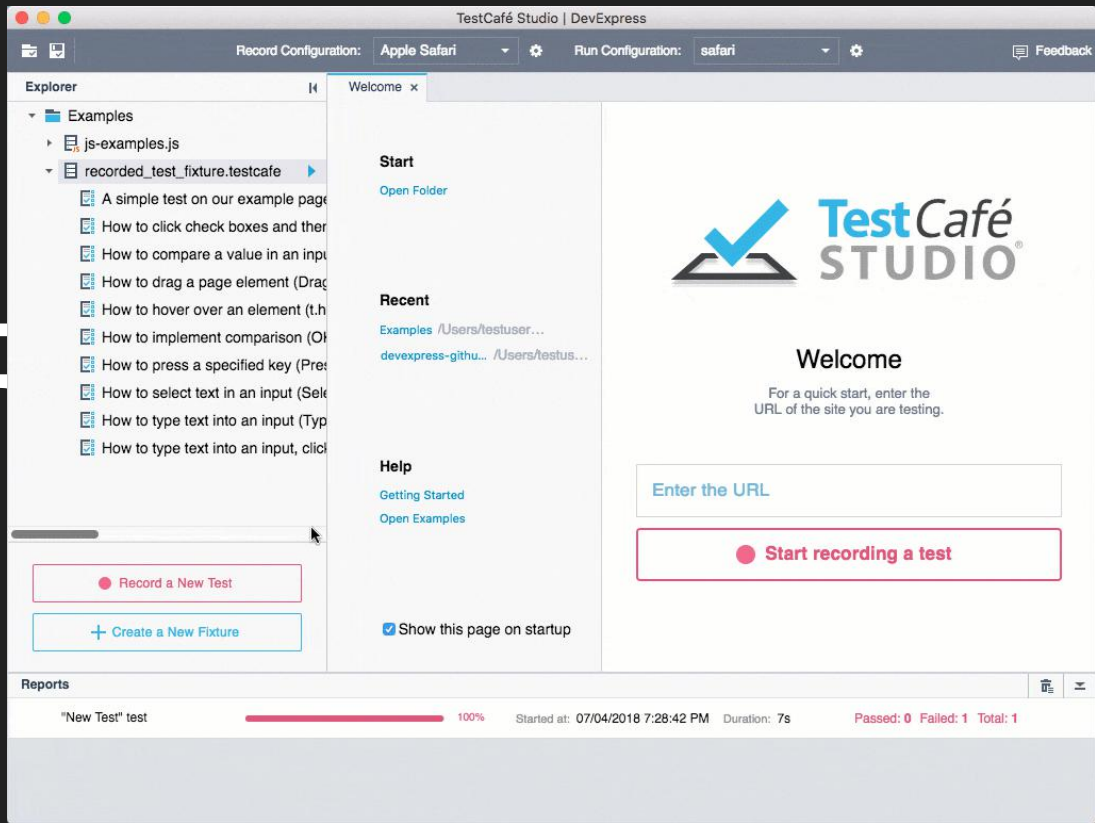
TestCafé Studio | DevExpress

Record Configuration: Apple Safari

Run Configuration: safari

Feedback

Explorer

Examples

js-examples.js

recorded_test_fixture.testcafe

A simple test on our example page

How to click check boxes and ther

How to compare a value in an inpu

How to drag a page element (Drag

How to hover over an element (t.h

How to implement comparison (Ok

How to press a specified key (Pres

How to select text in an input (Sele

How to type text into an input (Typ

How to type text into an input, clic

Record a New Test

+ Create a New Fixture

Welcome ×

Start

Open Folder

Recent

Examples /Users/testuser...

devexpress-githu... /Users/testus...

Help

Getting Started

Open Examples

Show this page on startup

TestCafé STUDIO®

Welcome

For a quick start, enter the URL of the site you are testing.

Enter the URL

Start recording a test

Reports

"New Test" test

100%

Started at: 07/04/2018 7:28:42 PM Duration: 7s

Passed: 0 Failed: 1 Total: 1